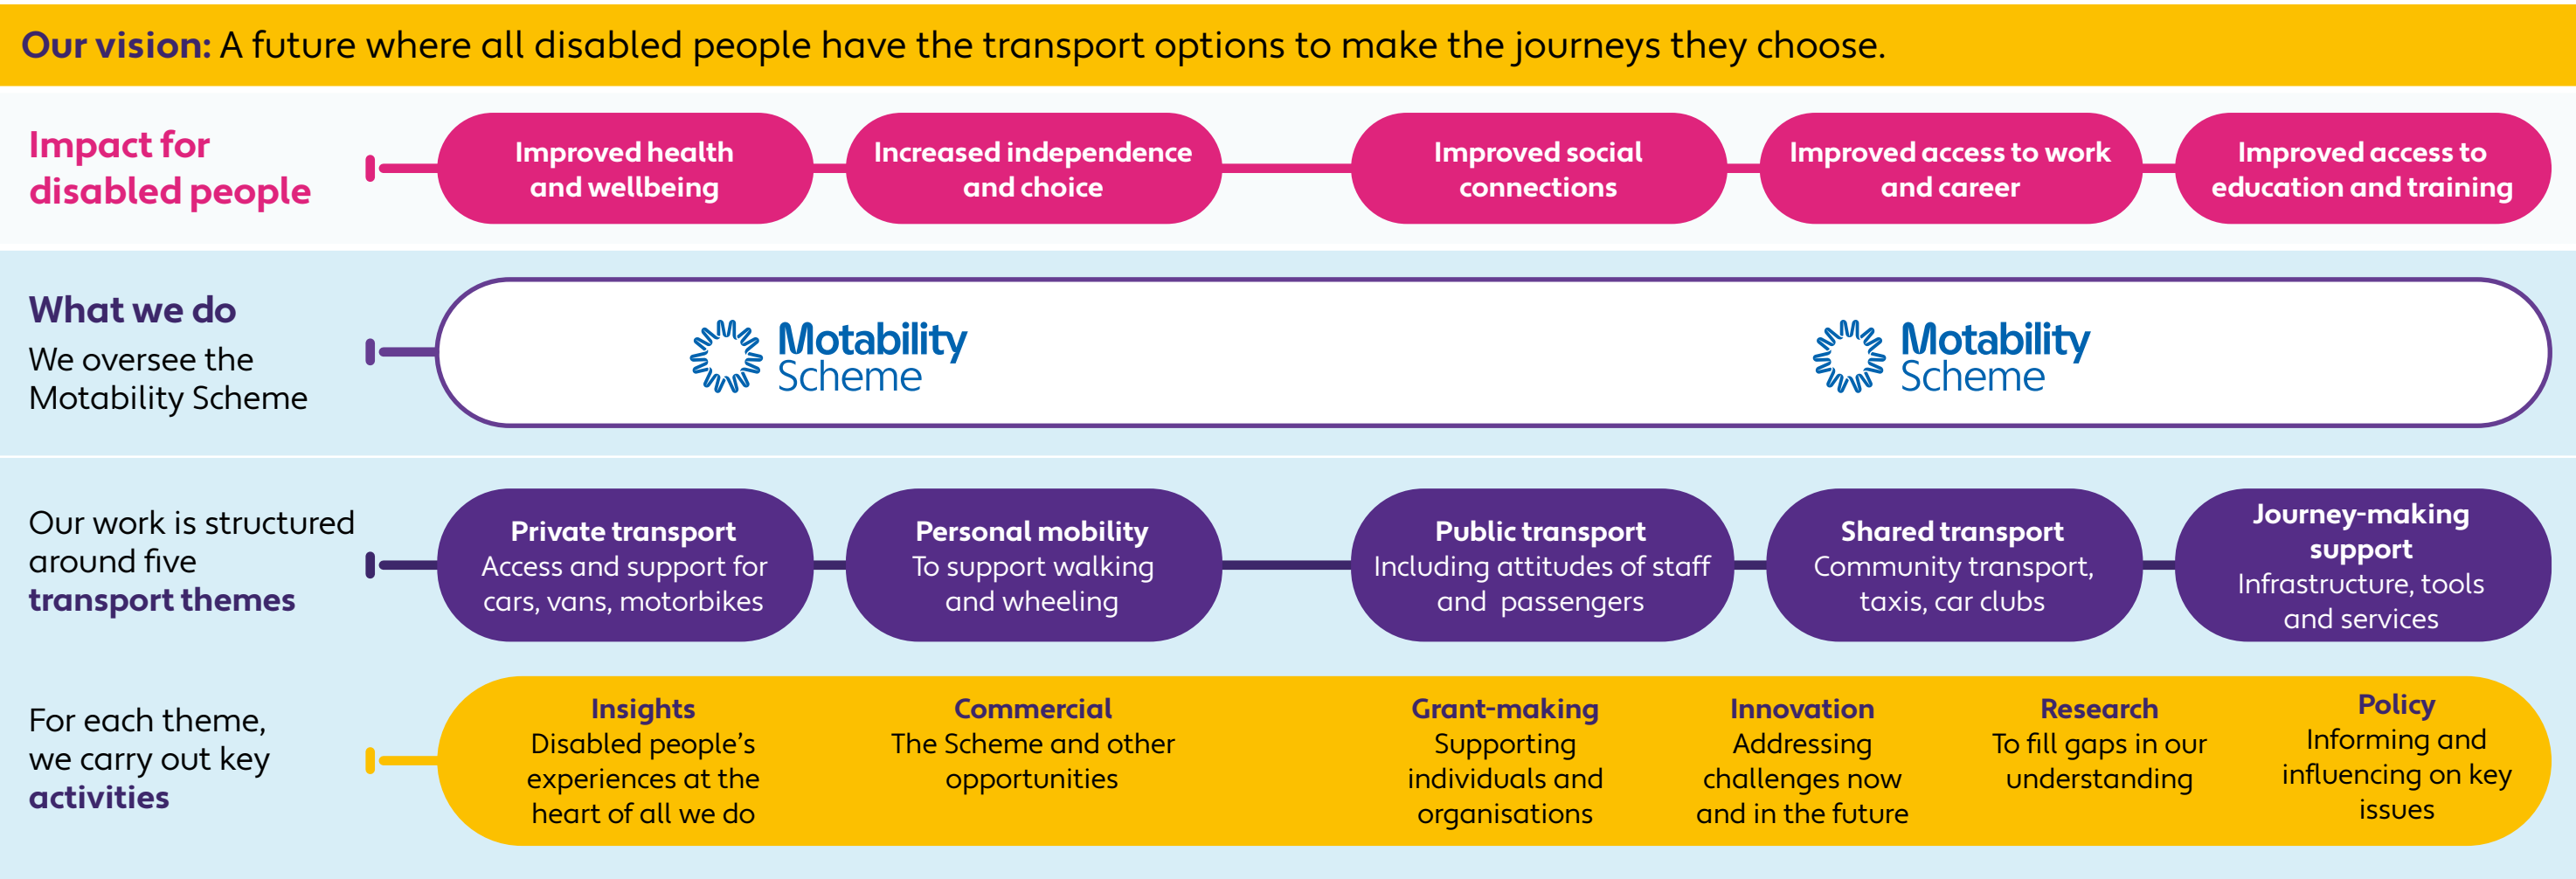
**Our vision:** A future where all disabled people have the transport options to make the journeys they choose.

Impact for disabled people

Improved health and wellbeing

Increased independence and choice

Improved social connections

Improved access to work and career

Improved access to education and training

What we do

We oversee the Motability Scheme

Motability Scheme

Motability Scheme

Our work is structured around five transport themes

Private transport
Access and support for cars, vans, motorbikes

Personal mobility
To support walking and wheeling

Public transport
Including attitudes of staff and passengers

Shared transport
Community transport, taxis, car clubs

Journey-making support
Infrastructure, tools and services

For each theme, we carry out key activities

Insights
Disabled people's experiences at the heart of all we do

Commercial
The Scheme and other opportunities

Grant-making
Supporting individuals and organisations

Innovation
Addressing challenges now and in the future

Research
To fill gaps in our understanding

Policy
Informing and influencing on key issues